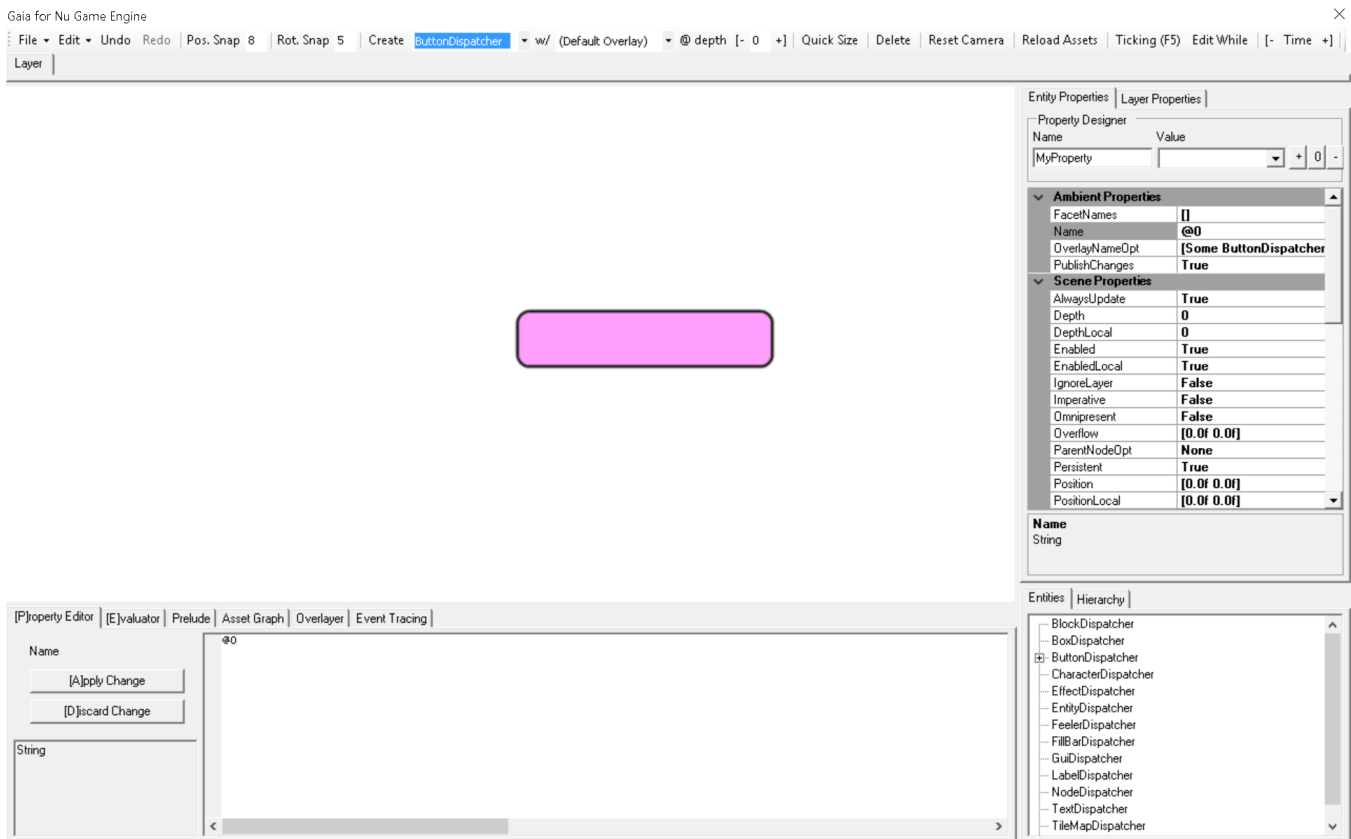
Gaia for Nu Game Engine

File ▾ Edit ▾ Undo Redo | Pos. Snap 8 | Rot. Snap 5 | Create ButtonDispatcher ▾ w/ (Default Overlay) ▾ @ depth [- 0 +] | Quick Size | Delete | Reset Camera | Reload Assets | Ticking (F5) | Edit While | [- Time +]

Layer

Entity Properties | Layer Properties

Property Designer
Name Value
MyProperty + 0 -

| | |
|---|---|
| Ambient Properties | |
| FacetNames | [] |
| Name | @0 |
| OverlayNameOpt | [Some ButtonDispatcher |
| PublishChanges | True |
| Scene Properties | |
| AlwaysUpdate | True |
| Depth | 0 |
| DepthLocal | 0 |
| Enabled | True |
| EnabledLocal | True |
| IgnoreLayer | False |
| Imperative | False |
| Omnipresent | False |
| Overflow | [0.0f 0.0f] |
| ParentNodeOpt | None |
| Persistent | True |
| Position | [0.0f 0.0f] |
| PositionLocal | [0.0f 0.0f] |

Name
String

[P]roperty Editor | [E]valuator | Prelude | Asset Graph | Overlayer | Event Tracing

Name
[A]pply Change
[D]iscard Change
String

@0

Entities | Hierarchy

BlockDispatcher
BoxDispatcher
ButtonDispatcher
CharacterDispatcher
EffectDispatcher
EntityDispatcher
FeelerDispatcher
FillBarDispatcher
GuiDispatcher
LabelDispatcher
NodeDispatcher
TextDispatcher
TileMapDispatcher